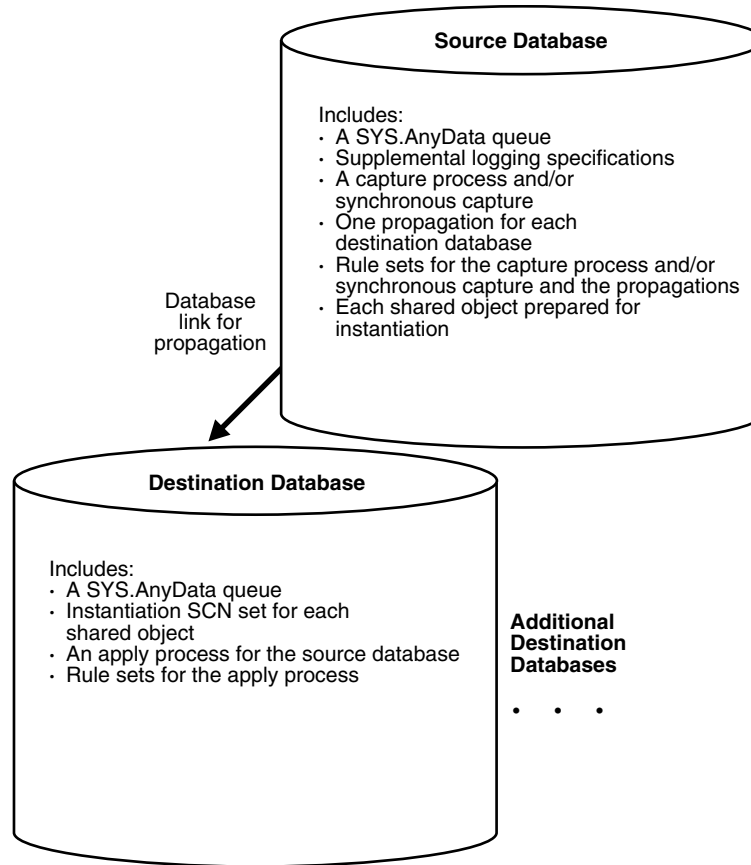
Source Database

Includes:
· A SYS.AnyData queue
· Supplemental logging specifications
· A capture process and/or synchronous capture
· One propagation for each destination database
· Rule sets for the capture process and/or synchronous capture and the propagations
· Each shared object prepared for instantiation

Database link for propagation

Destination Database

Includes:
· A SYS.AnyData queue
· Instantiation SCN set for each shared object
· An apply process for the source database
· Rule sets for the apply process

Additional Destination Databases

• • •